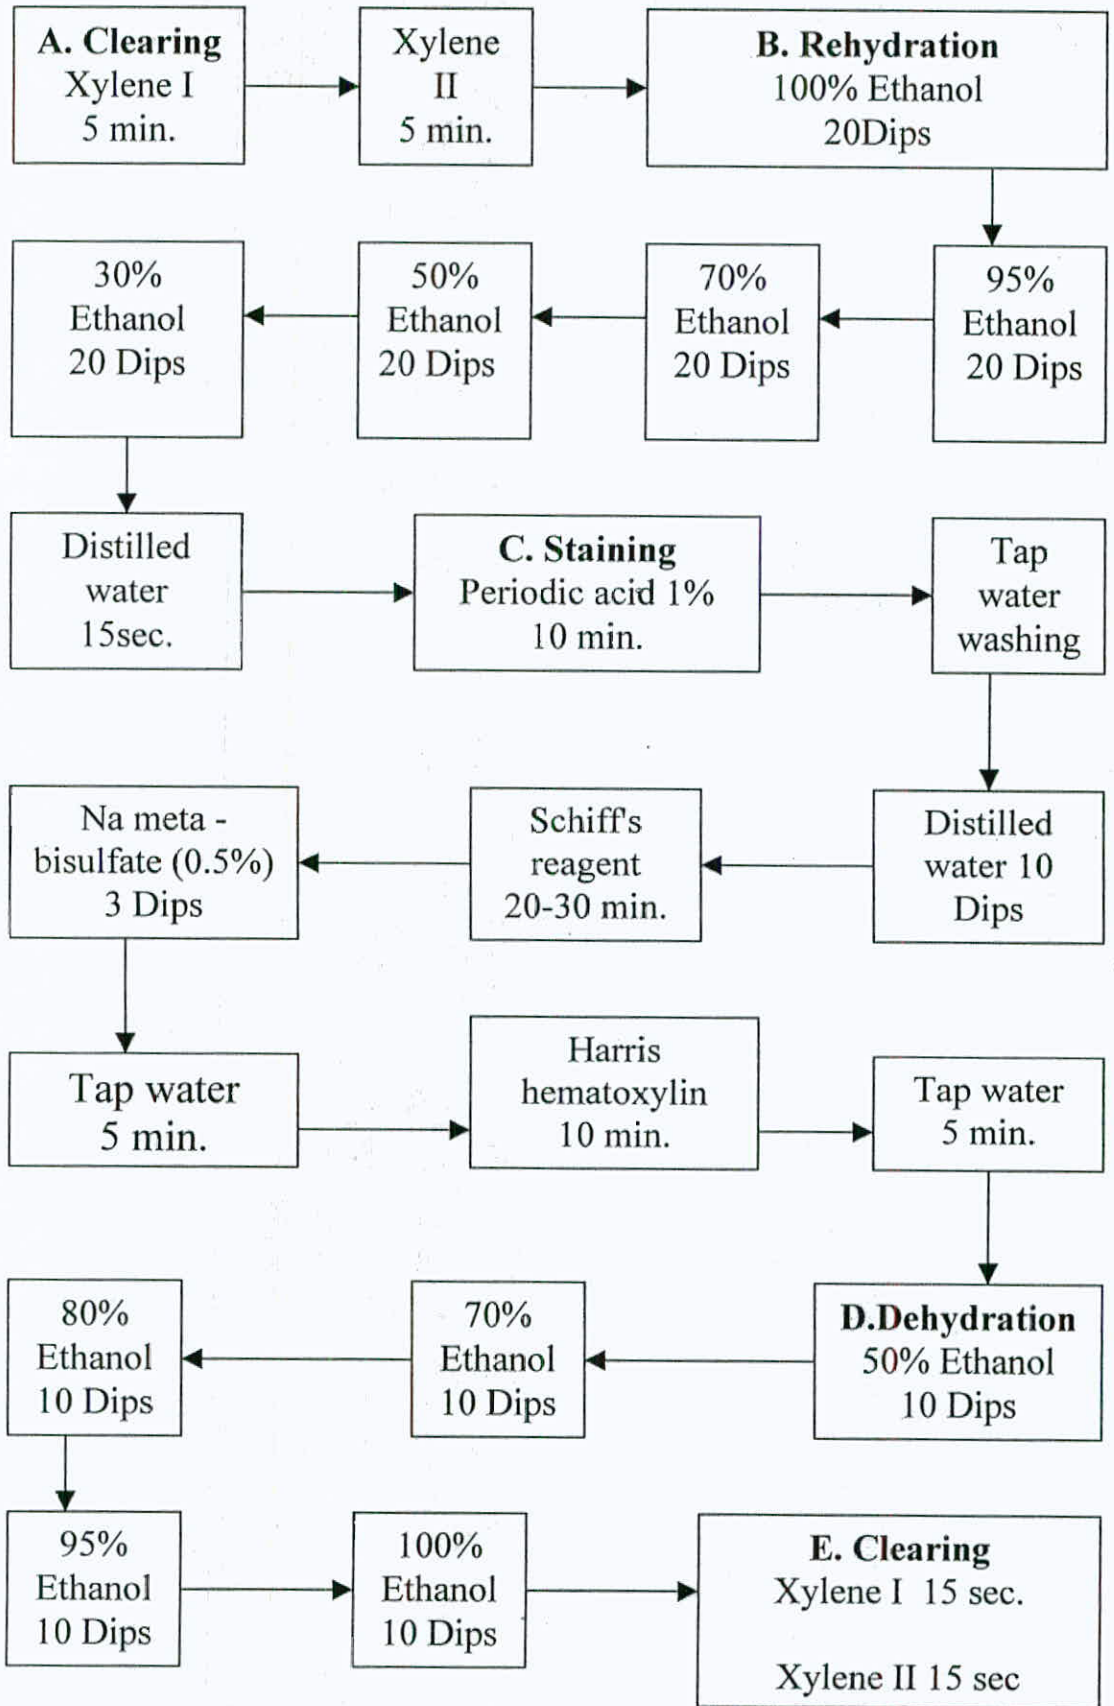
A. Clearing
Xylene I
5 min.

Xylene
II
5 min.

B. Rehydration
100% Ethanol
20Dips

95%
Ethanol
20 Dips

70%
Ethanol
20 Dips

50%
Ethanol
20 Dips

30%
Ethanol
20 Dips

Distilled
water
15sec.

C. Staining
Periodic acid 1%
10 min.

Tap
water
washing

Distilled
water 10
Dips

Schiff's
reagent
20-30 min.

Na meta -
bisulfate (0.5%)
3 Dips

Tap water
5 min.

Harris
hematoxylin
10 min.

Tap water
5 min.

D.Dehydration
50% Ethanol
10 Dips

70%
Ethanol
10 Dips

80%
Ethanol
10 Dips

95%
Ethanol
10 Dips

100%
Ethanol
10 Dips

E. Clearing
Xylene I 15 sec.

Xylene II 15 sec